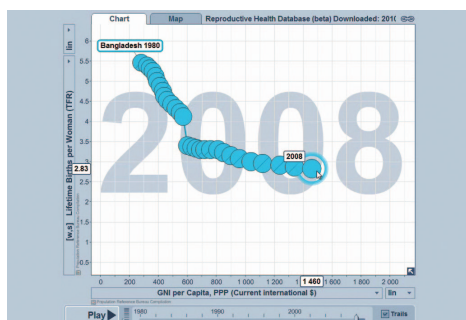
Chart
Map
Reproductive Health Database (beta) Downloaded: 201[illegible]

lin

Bangladesh 1980

2008

2008

Lifetime Births per Woman (TFR)
[w,s]

6
5.5
5
4.5
4
3.5
3
2.83
2.5
2
1.5
1
0.5

0
200
400
600
800
1 000
1 200
1 460
1 600
1 800
2 000

GNI per Capita, PPP (Current international $)
lin

Population Reference Bureau Compilation

Play
1980
1990
2000
Trails